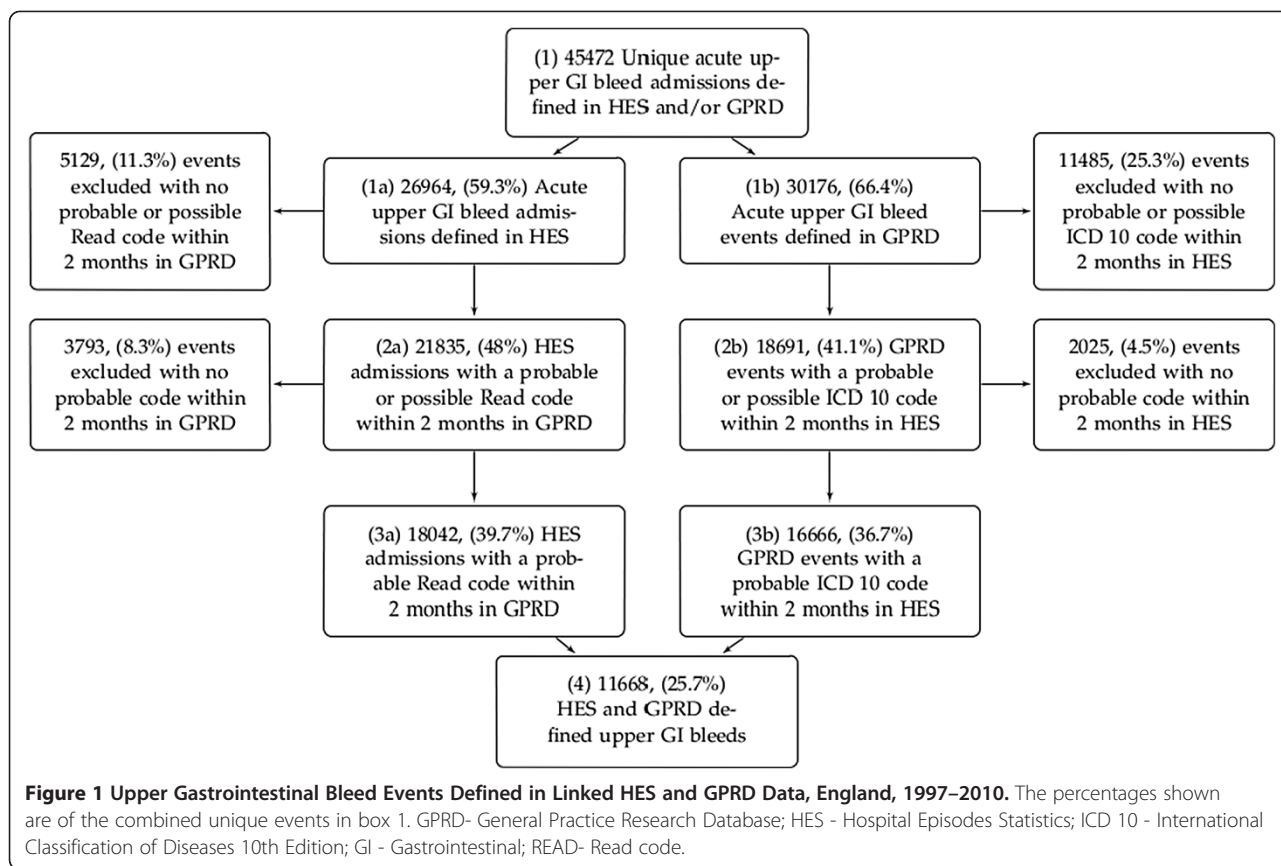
(1) 45472 Unique acute upper GI bleed admissions defined in HES and/or GPRD

5129, (11.3%) events excluded with no probable or possible Read code within 2 months in GPRD

(1a) 26964, (59.3%) Acute upper GI bleed admissions defined in HES

(1b) 30176, (66.4%) Acute upper GI bleed events defined in GPRD

11485, (25.3%) events excluded with no probable or possible ICD 10 code within 2 months in HES

3793, (8.3%) events excluded with no probable code within 2 months in GPRD

(2a) 21835, (48%) HES admissions with a probable or possible Read code within 2 months in GPRD

(2b) 18691, (41.1%) GPRD events with a probable or possible ICD 10 code within 2 months in HES

2025, (4.5%) events excluded with no probable code within 2 months in HES

(3a) 18042, (39.7%) HES admissions with a probable Read code within 2 months in GPRD

(3b) 16666, (36.7%) GPRD events with a probable ICD 10 code within 2 months in HES

(4) 11668, (25.7%) HES and GPRD defined upper GI bleeds

**Figure 1 Upper Gastrointestinal Bleed Events Defined in Linked HES and GPRD Data, England, 1997–2010.** The percentages shown are of the combined unique events in box 1. GPRD- General Practice Research Database; HES - Hospital Episodes Statistics; ICD 10 - International Classification of Diseases 10th Edition; GI - Gastrointestinal; READ- Read code.